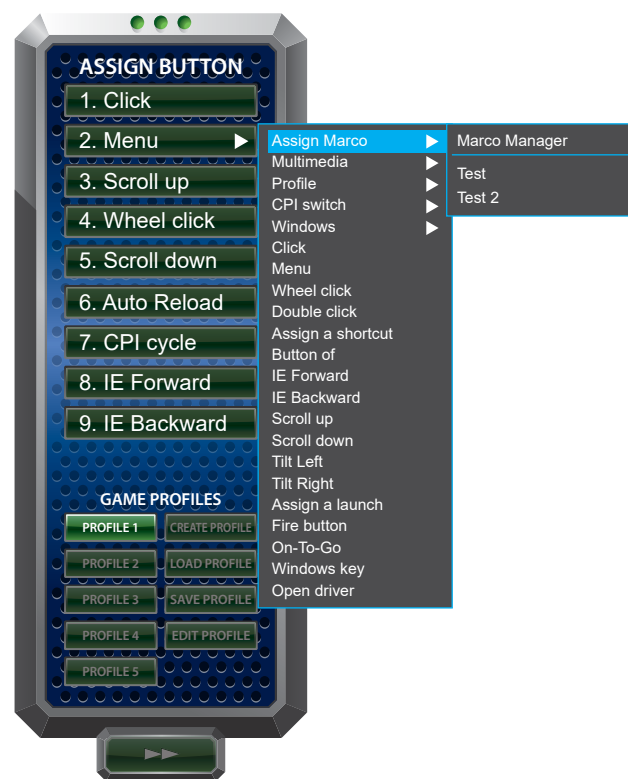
ASSIGN BUTTON

1. Click
2. Menu
3. Scroll up
4. Wheel click
5. Scroll down
6. Auto Reload
7. CPI cycle
8. IE Forward
9. IE Backward

Assign Marco
Multimedia
Profile
CPI switch
Windows
Click
Menu
Wheel click
Double click
Assign a shortcut
Button of
IE Forward
IE Backward
Scroll up
Scroll down
Tilt Left
Tilt Right
Assign a launch
Fire button
On-To-Go
Windows key
Open driver

Marco Manager
Test
Test 2

GAME PROFILES

PROFILE 1
CREATE PROFILE
PROFILE 2
LOAD PROFILE
PROFILE 3
SAVE PROFILE
PROFILE 4
EDIT PROFILE
PROFILE 5